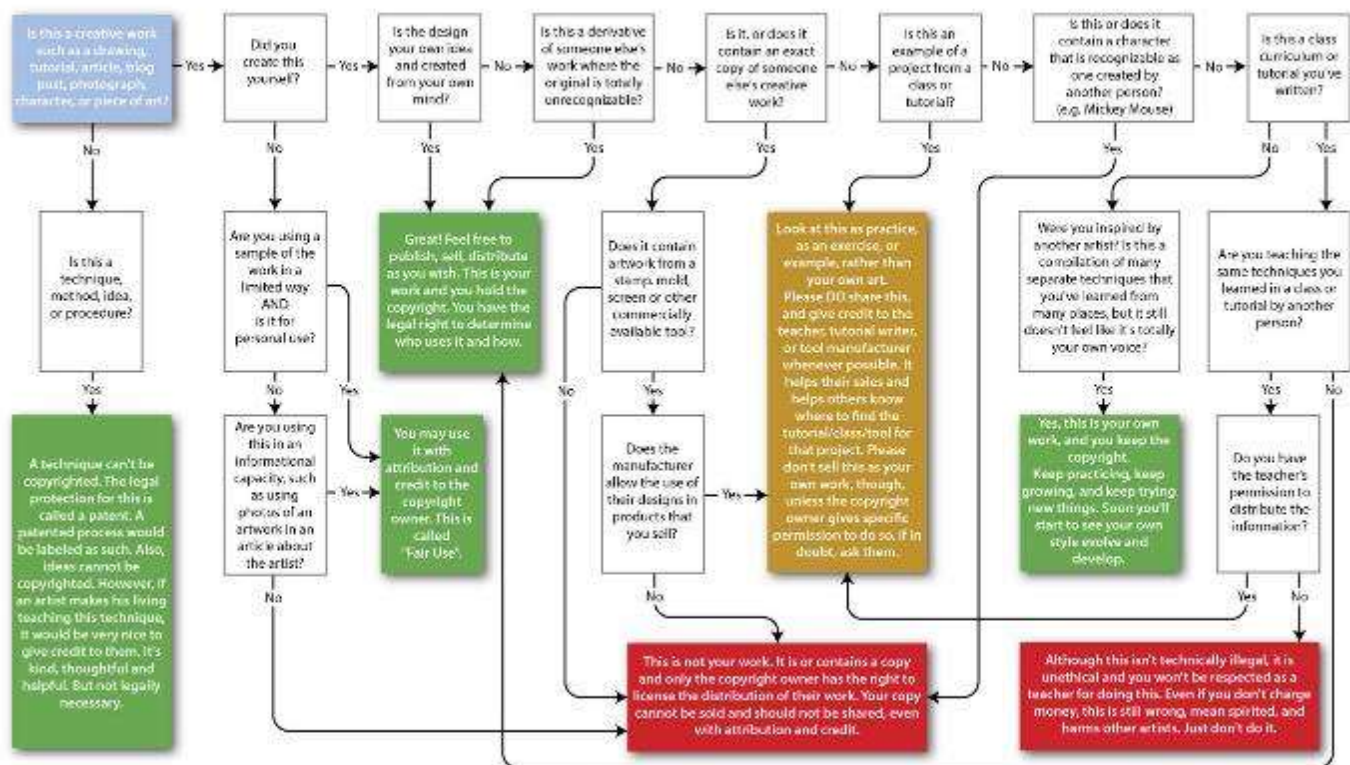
Is this a creative work such as a drawing, tutorial, article, blog post, photograph, character, or piece of art?

Yes

Did you create this yourself?

Yes

Is the design your own idea and created from your own mind?

No

Is this a derivative of someone else's work where the original is totally unrecognizable?

No

Is it, or does it contain an exact copy of someone else's creative work?

No

Is this an example of a project from a class or tutorial?

No

Is this or does it contain a character that is recognizable as one created by another person? (e.g. Mickey Mouse)

No

Is this a class curriculum or tutorial you've written?

No

Is this a technique, method, idea, or procedure?

Yes

A technique can't be copyrighted. The legal protection for this is called a patent. A patented process would be labeled as such. Also, ideas cannot be copyrighted. However, if an artist makes his living teaching this technique, it would be very nice to give credit to them. It's kind, thoughtful and helpful. But not legally necessary.

No

Are you using a sample of the work in a limited way AND: is it for personal use?

Yes

No

Are you using this in an informational capacity, such as using photos of an artwork in an article about the artist?

Yes

You may use it with attribution and credit to the copyright owner. This is called "Fair Use".

No

Yes

Yes

Great! Feel free to publish, sell, distribute as you wish. This is your work and you hold the copyright. You have the legal right to determine who uses it and how.

Yes

Does it contain artwork from a stamp, mold, screen or other commercially available tool?

No

Yes

Does the manufacturer allow the use of their designs in products that you sell?

Yes

No

Yes

Look at this as practice, as an exercise, or example, rather than your own art. Please DO share this, and give credit to the teacher, tutorial writer, or tool manufacturer whenever possible. It helps their sales and helps others know where to find the tutorial/class/tool for that project. Please don't sell this as your own work, though, unless the copyright owner gives specific permission to do so. If in doubt, ask them.

Yes

No

Were you inspired by another artist? Is this a compilation of many separate techniques that you've learned from many places, but it still doesn't feel like it's totally your own voice?

Yes

Yes, this is your own work, and you keep the copyright. Keep practicing, keep growing, and keep trying new things. Soon you'll start to see your own style evolve and develop.

Yes

Are you teaching the same techniques you learned in a class or tutorial by another person?

Yes

No

Do you have the teacher's permission to distribute the information?

Yes

No

This is not your work. It is or contains a copy and only the copyright owner has the right to license the distribution of their work. Your copy cannot be sold and should not be shared, even with attribution and credit.

Although this isn't technically illegal, it is unethical and you won't be respected as a teacher for doing this. Even if you don't charge money, this is still wrong, mean spirited, and harms other artists. Just don't do it.